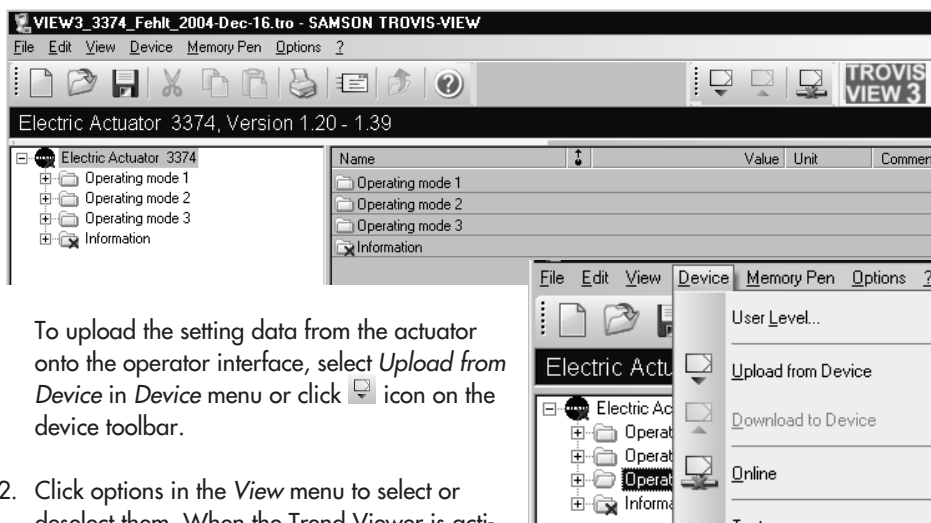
VIEW3_3374_Fehlt_2004-Dec-16.tro - SAMSON TROVIS-VIEW

File Edit View Device Memory Pen Options ?

TROVIS VIEW 3

Electric Actuator 3374, Version 1.20 - 1.39

Electric Actuator 3374
Operating mode 1
Operating mode 2
Operating mode 3
Information

| Name | Value | Unit | Commen |
|---|---|---|---|
| Operating mode 1 | | | |
| Operating mode 2 | | | |
| Operating mode 3 | | | |
| Information | | | |

File Edit View Device Memory Pen Options ?

Electric Actu

User Level...

Upload from Device

Download to Device

Online

Electric Ac
Operat
Operat
Operat
Informa

To upload the setting data from the actuator onto the operator interface, select *Upload from Device* in *Device* menu or click icon on the device toolbar.

2. Click options in the *View* menu to select or deselect them. When the Trend Viewer is acti-